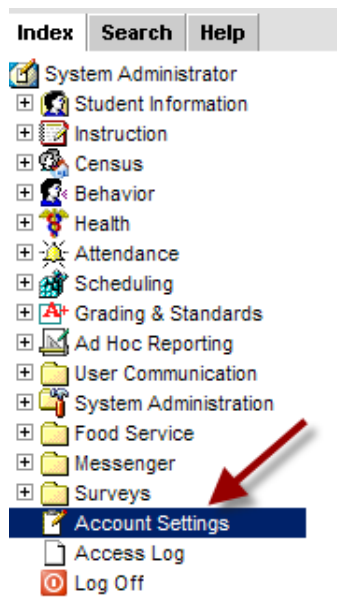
Index Search Help

System Administrator
Student Information
Instruction
Census
Behavior
Health
Attendance
Scheduling
Grading & Standards
Ad Hoc Reporting
User Communication
System Administration
Food Service
Messenger
Surveys
Account Settings
Access Log
Log Off